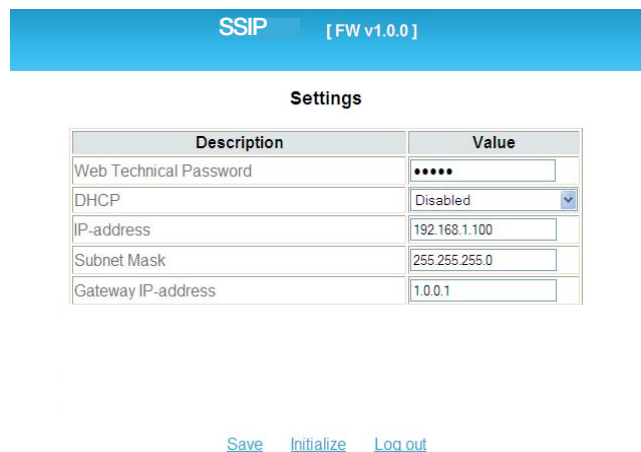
SSIP [ FW v1.0.0 ]

Settings

| Description | Value |
|---|---|
| Web Technical Password | ••••• |
| DHCP | Disabled |
| IP-address | 192.168.1.100 |
| Subnet Mask | 255.255.255.0 |
| Gateway IP-address | 1.0.0.1 |

Save Initialize Log out